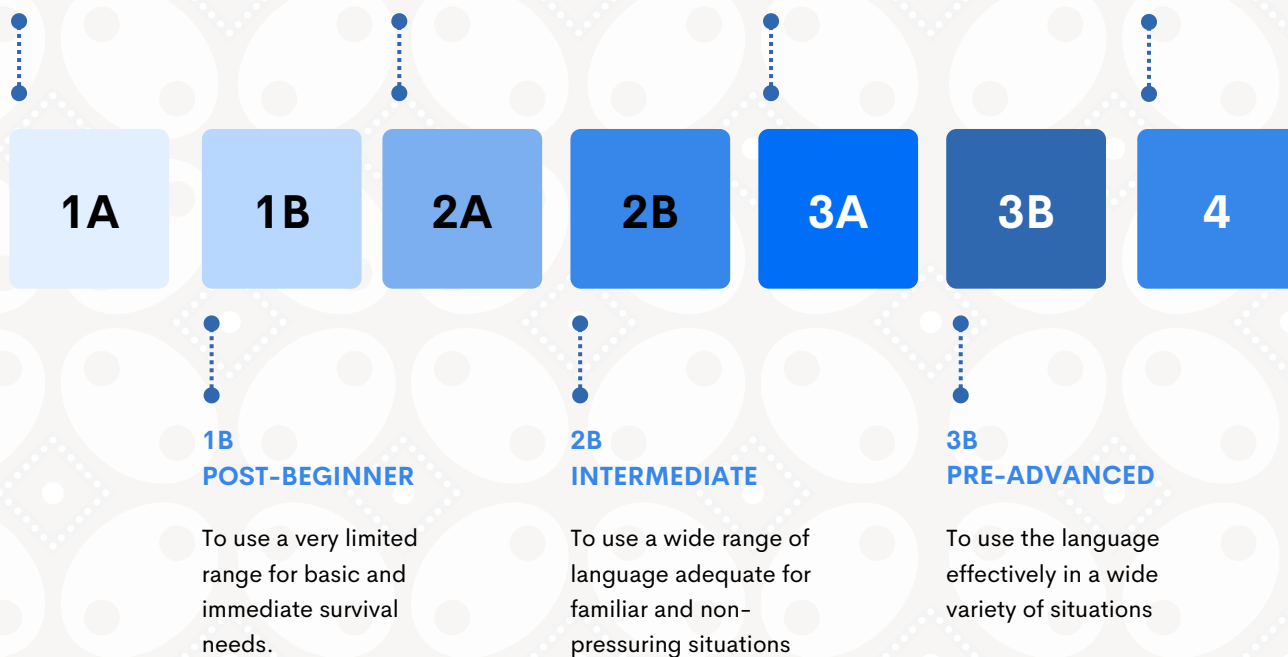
1A

1B

2A

2B

3A

3B

4

1B
POST-BEGINNER

To use a very limited range for basic and immediate survival needs.

2B
INTERMEDIATE

To use a wide range of language adequate for familiar and non-pressuring situations

3B
PRE-ADVANCED

To use the language effectively in a wide variety of situations